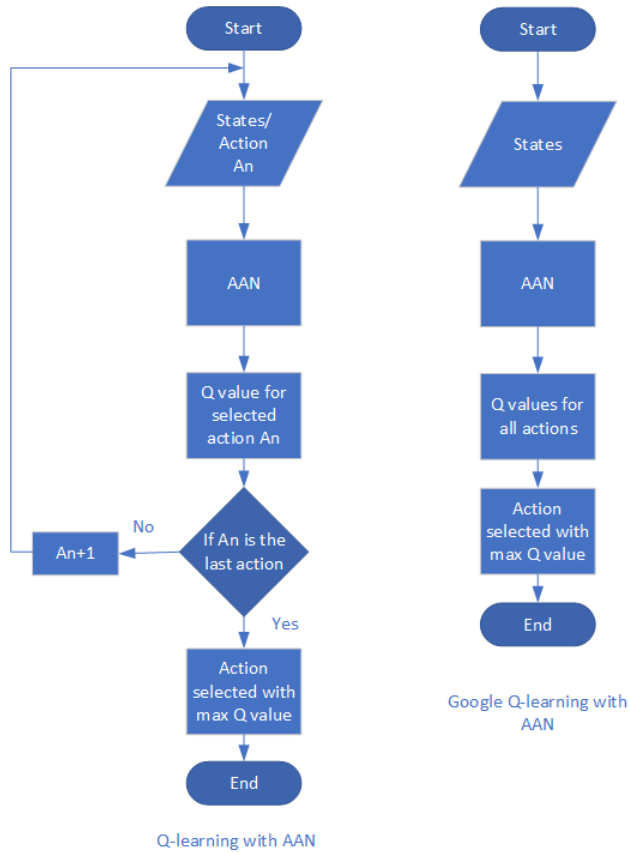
Start

States/
Action
An

AAN

Q value for selected action An

If An is the last action

No

An+1

Yes

Action selected with max Q value

End

Q-learning with AAN

Start

States

AAN

Q values for all actions

Action selected with max Q value

End

Google Q-learning with AAN